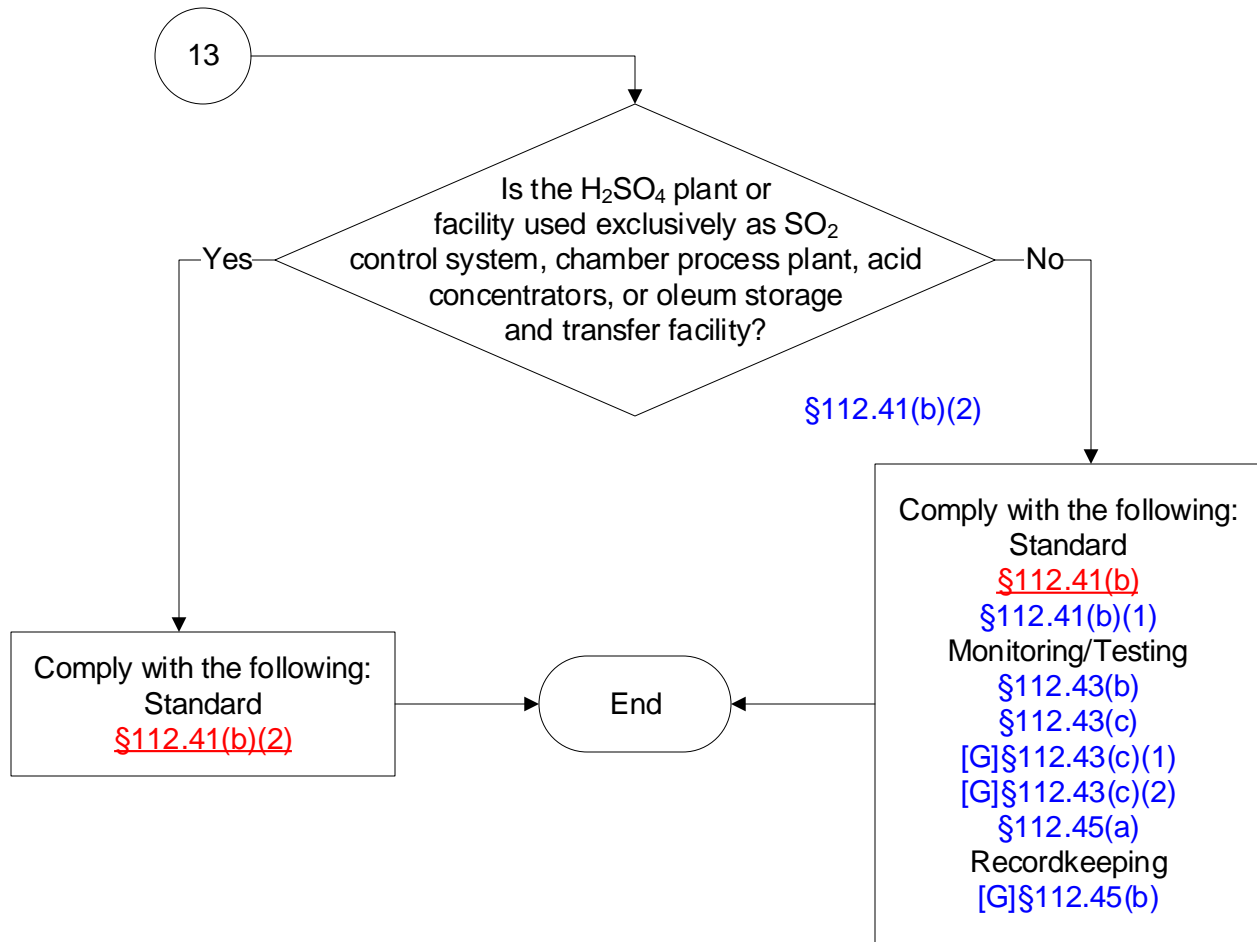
13

Is the $H_2SO_4$ plant or facility used exclusively as $SO_2$ control system, chamber process plant, acid concentrators, or oleum storage and transfer facility?

Yes

No

§112.41(b)(2)

Comply with the following:
Standard
§112.41(b)(2)

End

Comply with the following:
Standard
§112.41(b)
§112.41(b)(1)
Monitoring/Testing
§112.43(b)
§112.43(c)
[G]§112.43(c)(1)
[G]§112.43(c)(2)
§112.45(a)
Recordkeeping
[G]§112.45(b)